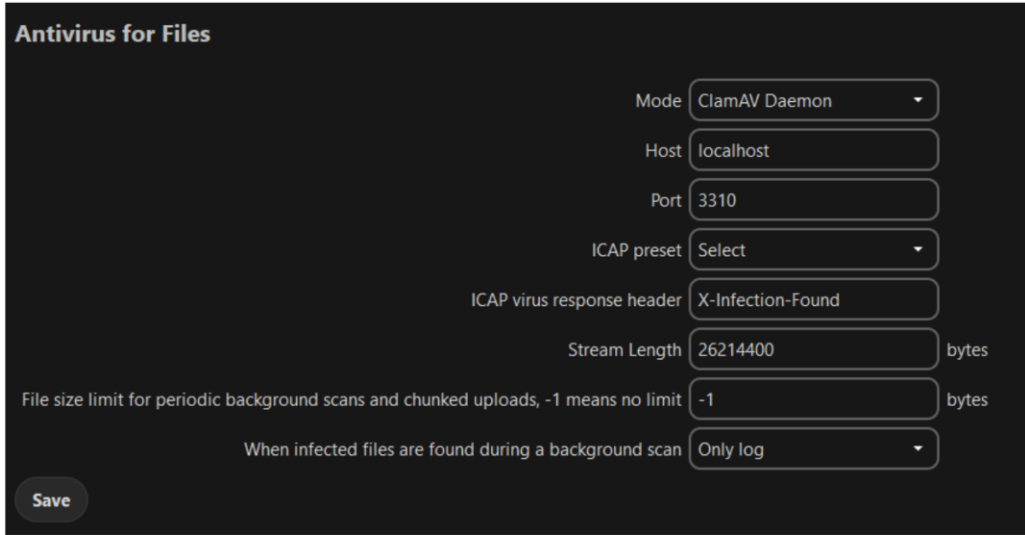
Antivirus for Files

Mode ClamAV Daemon

Host localhost

Port 3310

ICAP preset Select

ICAP virus response header X-Infection-Found

Stream Length 26214400 bytes

File size limit for periodic background scans and chunked uploads, -1 means no limit -1 bytes

When infected files are found during a background scan Only log

Save